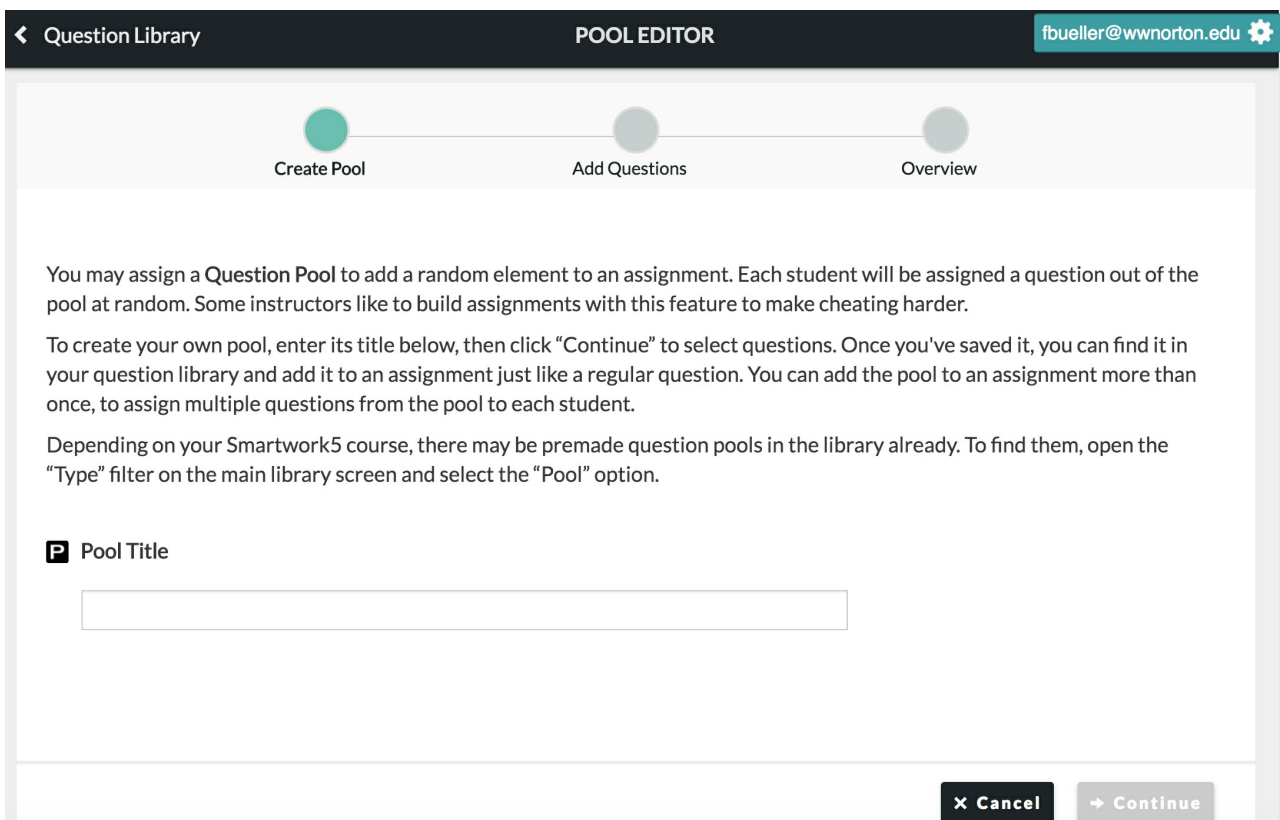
Question Library

POOL EDITOR

fbueller@wwnorton.edu

Create Pool

Add Questions

Overview

You may assign a Question Pool to add a random element to an assignment. Each student will be assigned a question out of the pool at random. Some instructors like to build assignments with this feature to make cheating harder.

To create your own pool, enter its title below, then click "Continue" to select questions. Once you've saved it, you can find it in your question library and add it to an assignment just like a regular question. You can add the pool to an assignment more than once, to assign multiple questions from the pool to each student.

Depending on your Smartwork5 course, there may be premade question pools in the library already. To find them, open the "Type" filter on the main library screen and select the "Pool" option.

P Pool Title

× Cancel

→ Continue